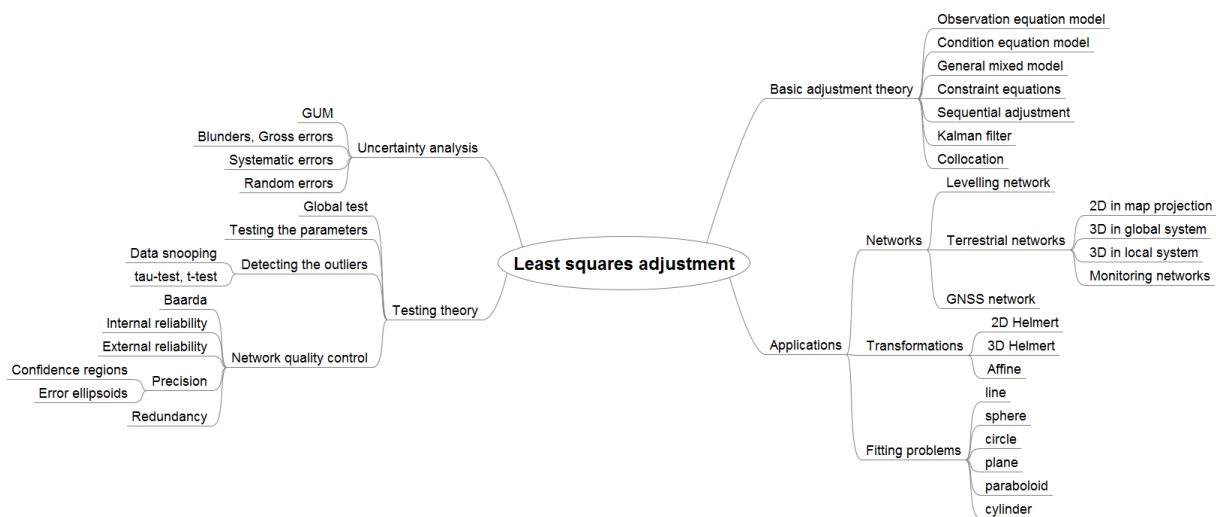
Least squares adjustment

Uncertainty analysis
GUM
Blunders, Gross errors
Systematic errors
Random errors

Testing theory
Global test
Testing the parameters
Detecting the outliers
Data snooping
tau-test, t-test
Network quality control
Baarda
Internal reliability
External reliability
Precision
Confidence regions
Error ellipsoids
Redundancy

Basic adjustment theory
Observation equation model
Condition equation model
General mixed model
Constraint equations
Sequential adjustment
Kalman filter
Collocation

Applications
Networks
Levelling network
Terrestrial networks
2D in map projection
3D in global system
3D in local system
Monitoring networks
GNSS network
Transformations
2D Helmert
3D Helmert
Affine
Fitting problems
line
sphere
circle
plane
paraboloid
cylinder